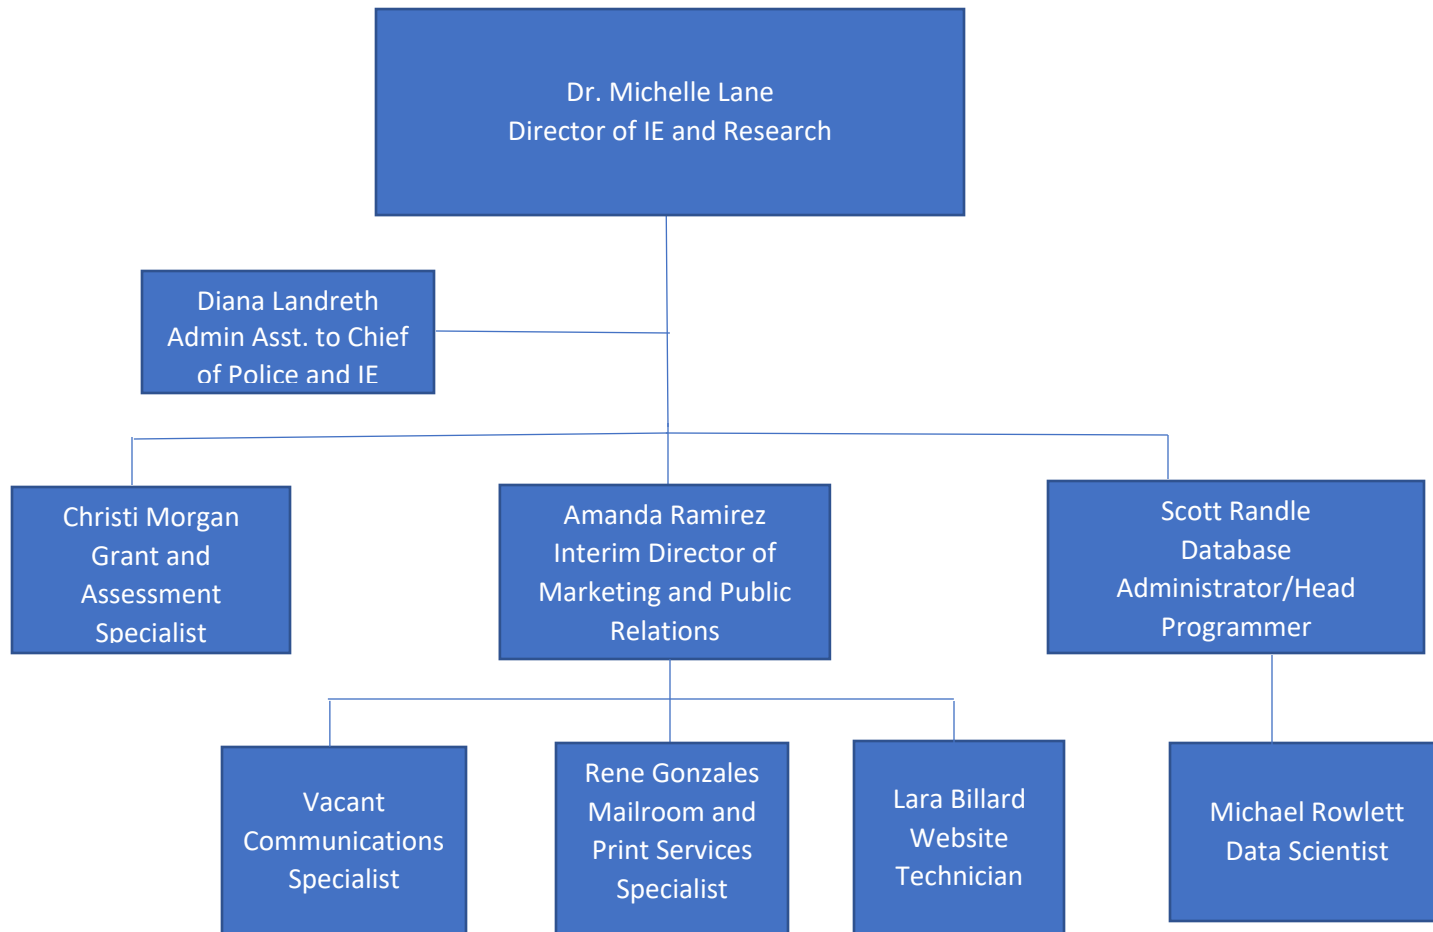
Dr. Michelle Lane
Director of IE and Research

Diana Landreth
Admin Asst. to Chief of Police and IE

Christi Morgan
Grant and Assessment Specialist

Amanda Ramirez
Interim Director of Marketing and Public Relations

Scott Randle
Database Administrator/Head Programmer

Vacant
Communications Specialist

Rene Gonzales
Mailroom and Print Services Specialist

Lara Billard
Website Technician

Michael Rowlett
Data Scientist